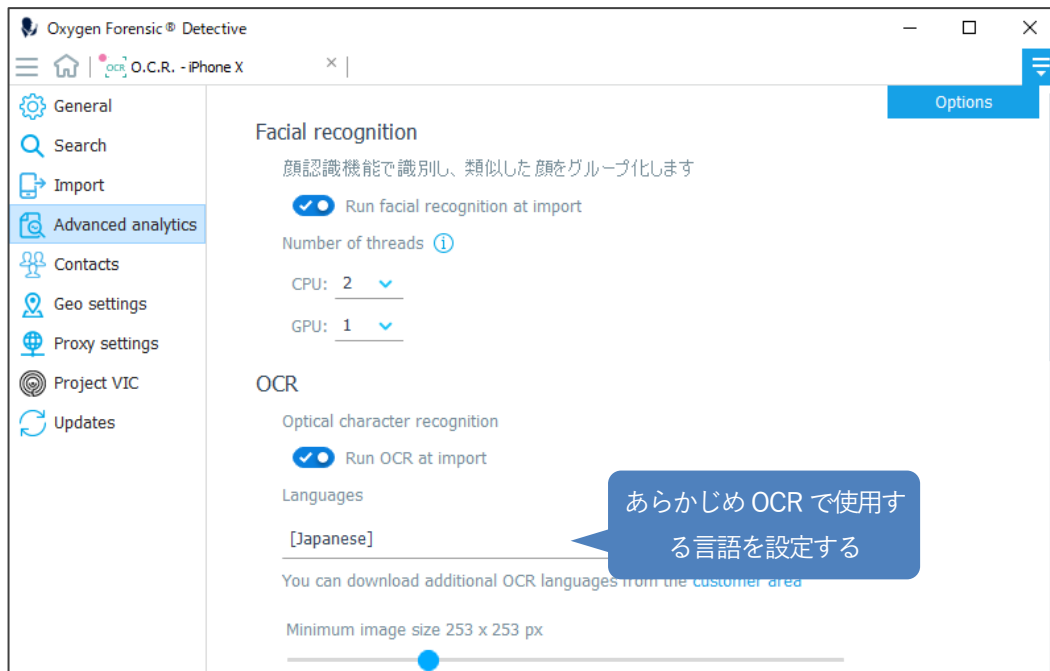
Oxygen Forensic® Detective

O.C.R. - iPhone X ×

Options

General
Search
Import
Advanced analytics
Contacts
Geo settings
Proxy settings
Project VIC
Updates

Facial recognition

顔認識機能で識別し、類似した顔をグループ化します

Run facial recognition at import

Number of threads

CPU: 2

GPU: 1

OCR

Optical character recognition

Run OCR at import

Languages

[Japanese]

あらかじめ OCR で使用する言語を設定する

You can download additional OCR languages from the customer area

Minimum image size 253 x 253 px